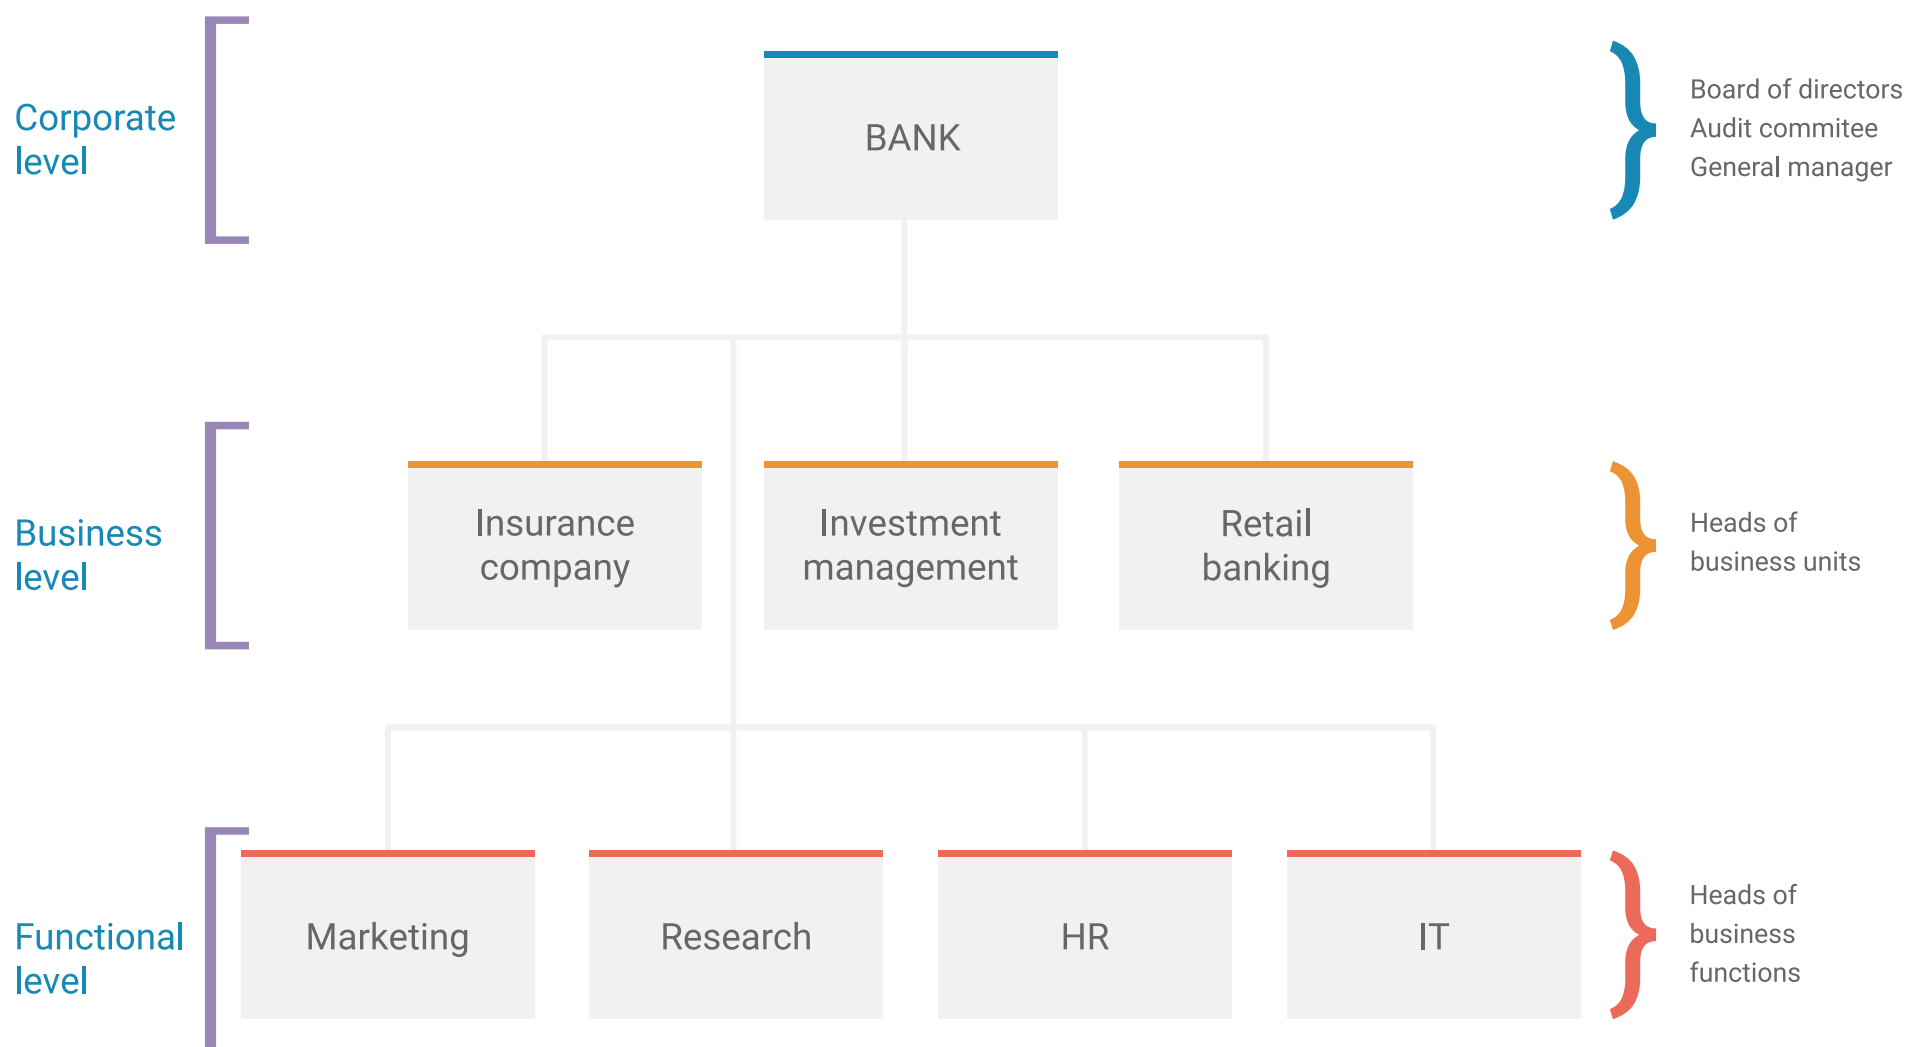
Corporate level

BANK

Board of directors
Audit commitee
General manager

Business level

Insurance company

Investment management

Retail banking

Heads of business units

Functional level

Marketing

Research

HR

IT

Heads of business functions